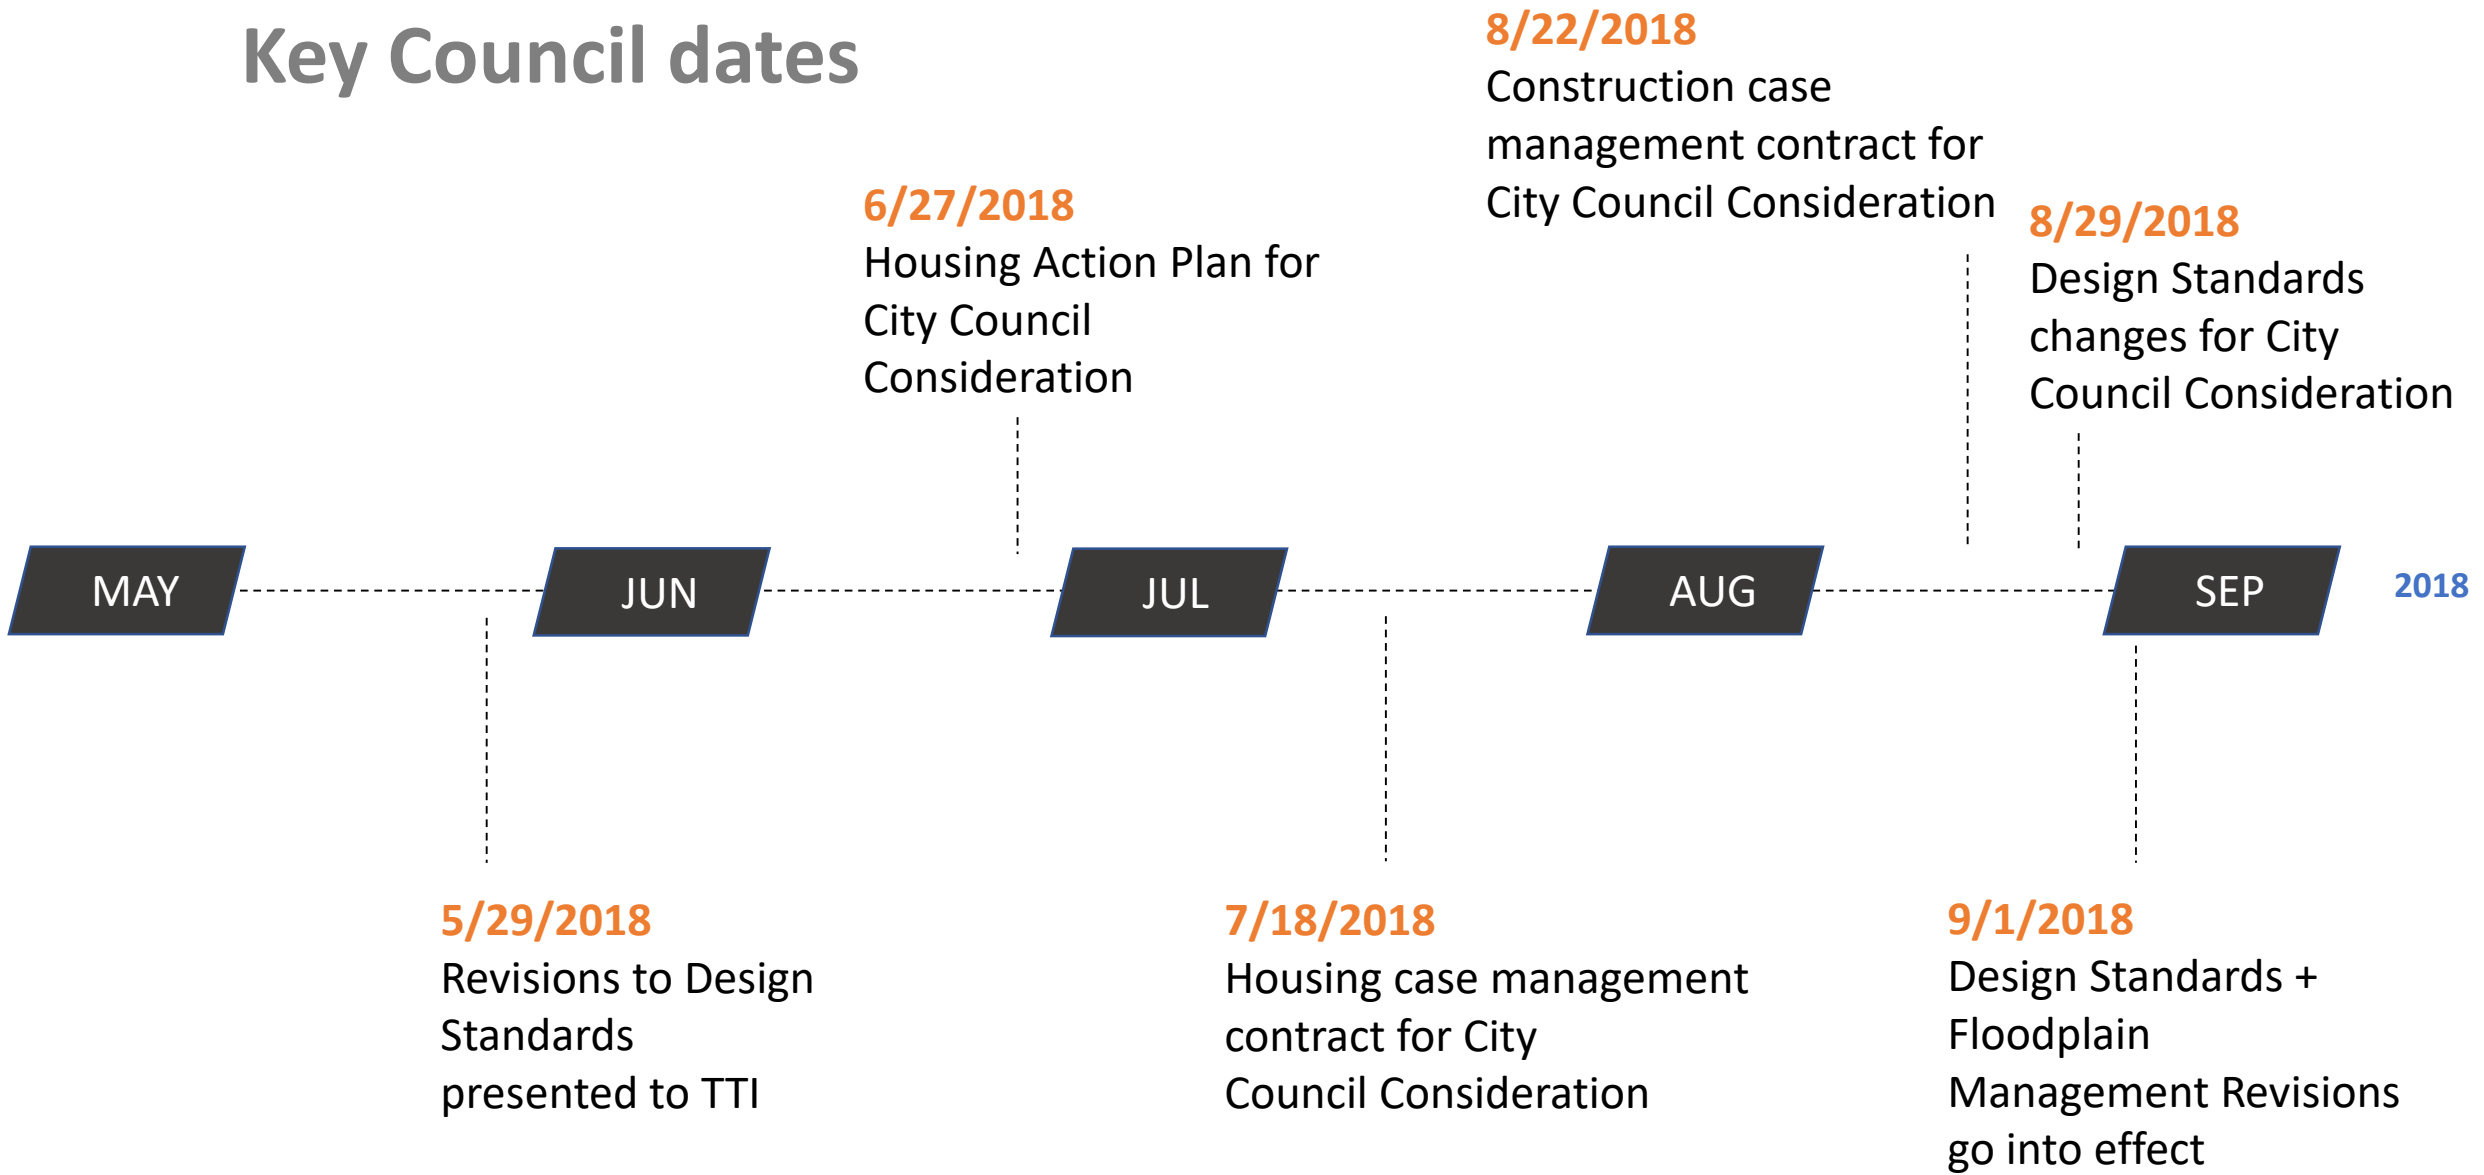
Key Council dates

8/22/2018
Construction case management contract for City Council Consideration

6/27/2018
Housing Action Plan for City Council Consideration

8/29/2018
Design Standards changes for City Council Consideration

MAY

JUN

JUL

AUG

SEP

2018

5/29/2018
Revisions to Design Standards presented to TTI

7/18/2018
Housing case management contract for City Council Consideration

9/1/2018
Design Standards + Floodplain Management Revisions go into effect